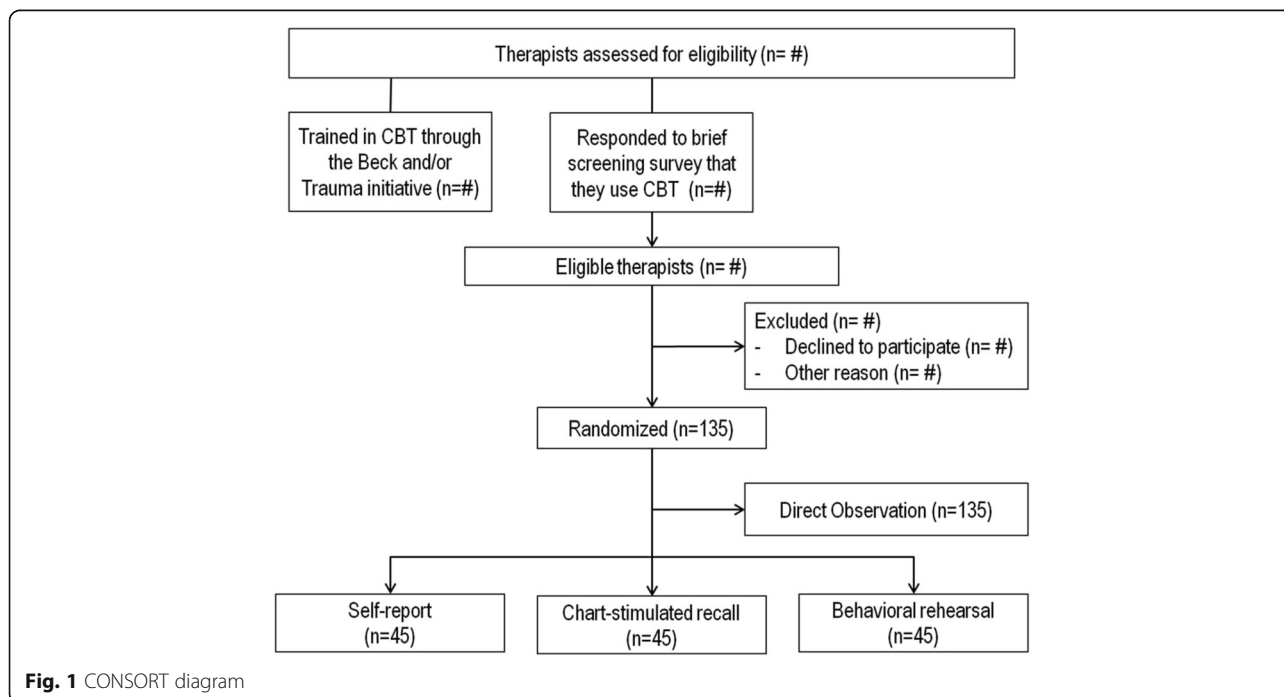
Therapists assessed for eligibility (n= #)

Trained in CBT through the Beck and/or Trauma initiative (n=#)

Responded to brief screening survey that they use CBT (n=#)

Eligible therapists (n= #)

Excluded (n= #)
- Declined to participate (n= #)
- Other reason (n= #)

Randomized (n=135)

Direct Observation (n=135)

Self-report (n=45)

Chart-stimulated recall (n=45)

Behavioral rehearsal (n=45)

**Fig. 1** CONSORT diagram